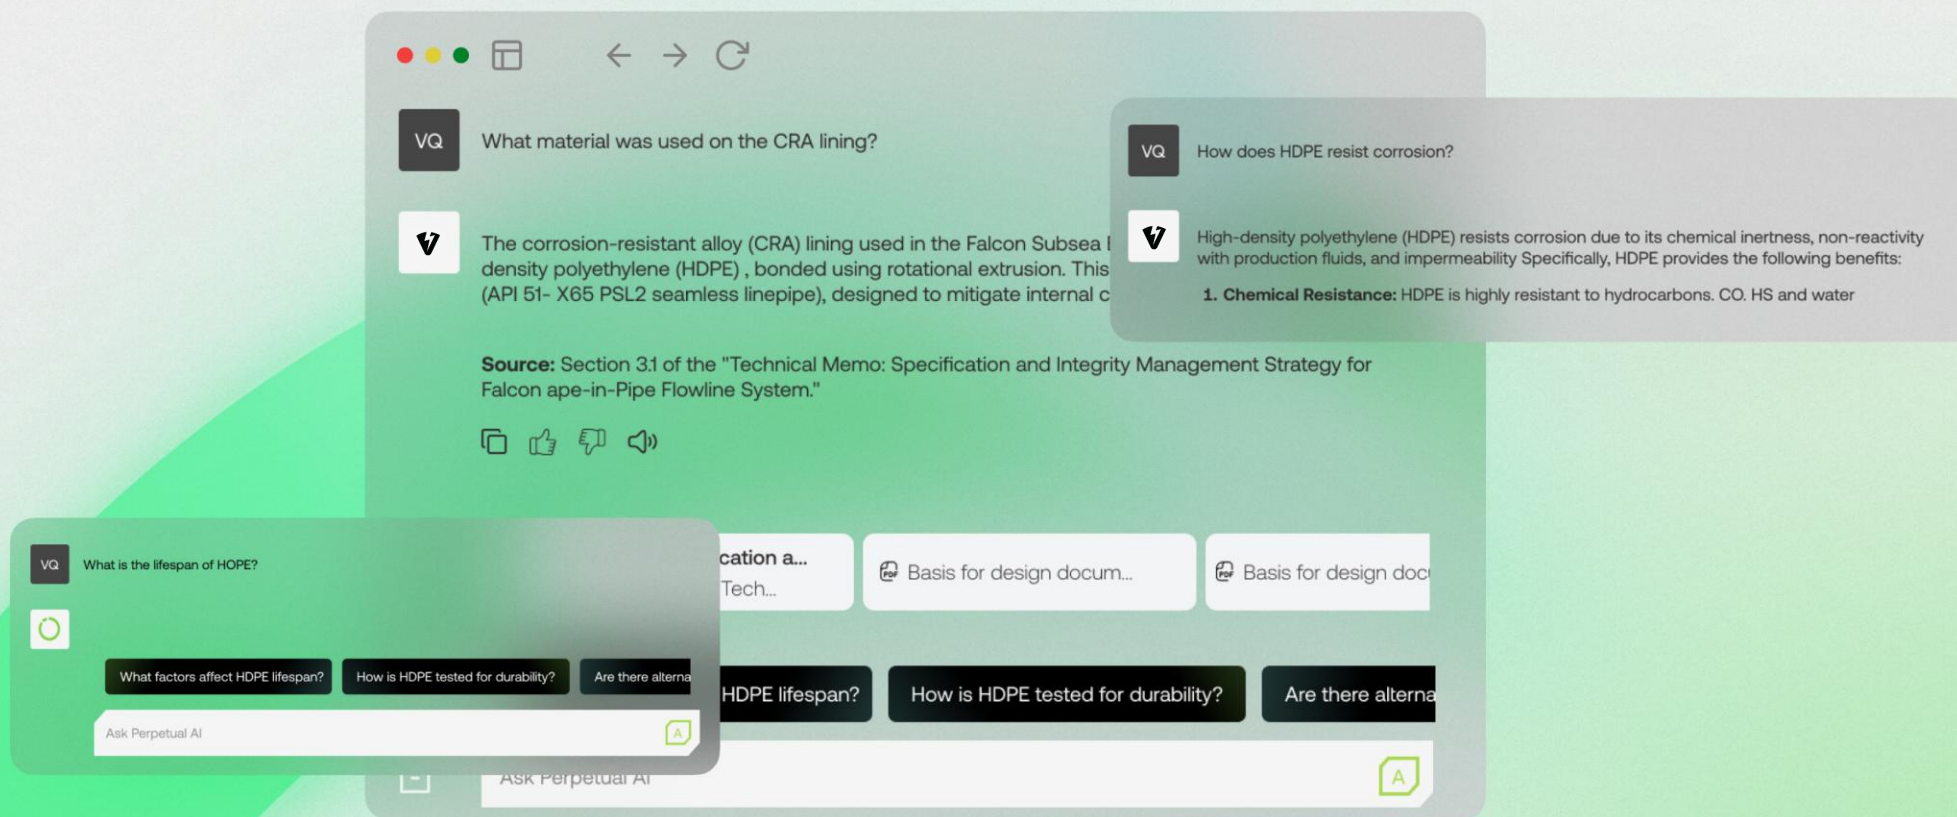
VQ

What material was used on the CRA lining?

The corrosion-resistant alloy (CRA) lining used in the Falcon Subsea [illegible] density polyethylene (HDPE) , bonded using rotational extrusion. This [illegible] (API 51- X65 PSL2 seamless linepipe), designed to mitigate internal c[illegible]

**Source:** Section 3.1 of the "Technical Memo: Specification and Integrity Management Strategy for Falcon ape-in-Pipe Flowline System."

VQ

How does HDPE resist corrosion?

High-density polyethylene (HDPE) resists corrosion due to its chemical inertness, non-reactivity with production fluids, and impermeability Specifically, HDPE provides the following benefits:

1. **Chemical Resistance:** HDPE is highly resistant to hydrocarbons. CO. HS and water

cation a... Tech...

Basis for design docum...

Basis for design doc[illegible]

HDPE lifespan?

How is HDPE tested for durability?

Are there alterna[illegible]

Ask Perpetual AI

VQ

What is the lifespan of HOPE?

What factors affect HDPE lifespan?

How is HDPE tested for durability?

Are there alterna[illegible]

Ask Perpetual AI